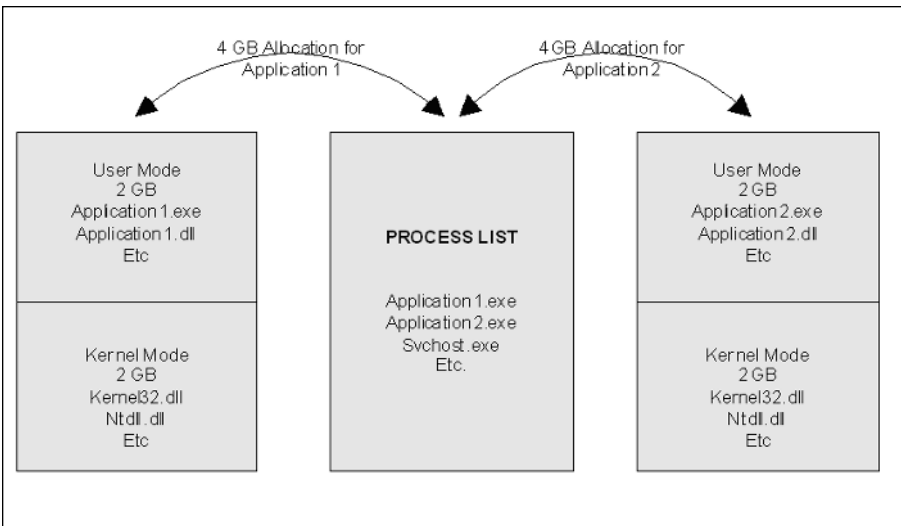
4 GB Allocation for Application 1

4 GB Allocation for Application 2

User Mode
2 GB
Application 1.exe
Application 1.dll
Etc

Kernel Mode
2 GB
Kernel32.dll
Ntdll.dll
Etc

PROCESS LIST

Application 1.exe
Application 2.exe
Svchost.exe
Etc.

User Mode
2 GB
Application 2.exe
Application 2.dll
Etc

Kernel Mode
2 GB
Kernel32.dll
Ntdll.dll
Etc